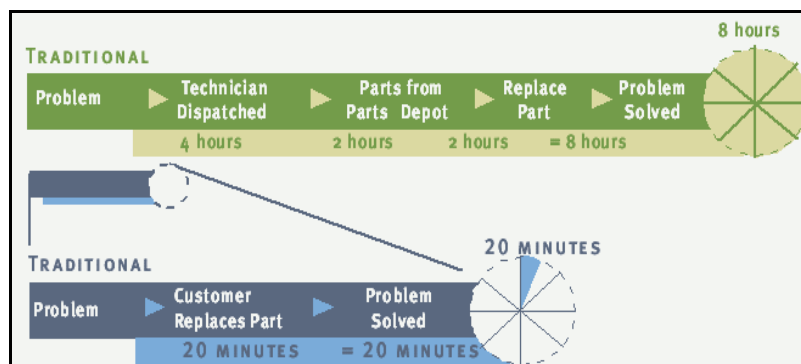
8 hours

TRADITIONAL

Problem ▶ Technician Dispatched ▶ Parts from Parts Depot ▶ Replace Part ▶ Problem Solved

4 hours 2 hours 2 hours = 8 hours

20 MINUTES

TRADITIONAL

Problem ▶ Customer Replaces Part ▶ Problem Solved

20 MINUTES = 20 MINUTES